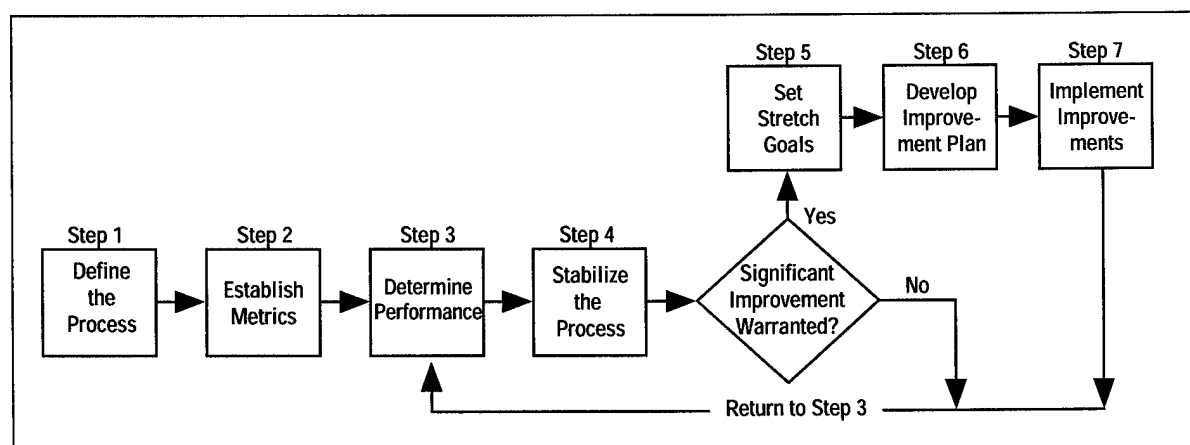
Step 5
Set Stretch Goals

Step 6
Develop Improvement Plan

Step 7
Implement Improvements

Step 1
Define the Process

Step 2
Establish Metrics

Step 3
Determine Performance

Step 4
Stabilize the Process

Significant Improvement Warranted?

Yes

No

Return to Step 3